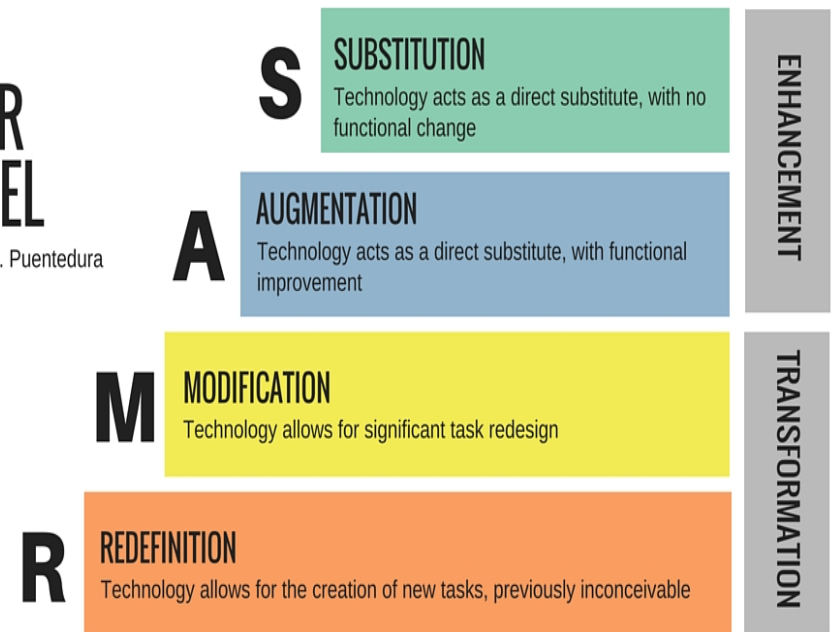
R
EL
. Puentedura

S
SUBSTITUTION
Technology acts as a direct substitute, with no functional change

A
AUGMENTATION
Technology acts as a direct substitute, with functional improvement

M
MODIFICATION
Technology allows for significant task redesign

R
REDEFINITION
Technology allows for the creation of new tasks, previously inconceivable

ENHANCEMENT

TRANSFORMATION